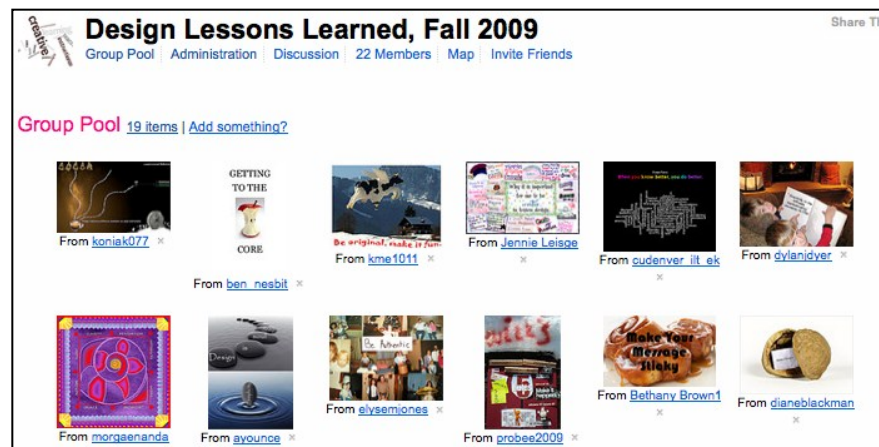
creative

Design Lessons Learned, Fall 2009

Share Th

Group Pool | Administration | Discussion | 22 Members | Map | Invite Friends

Group Pool 19 items | Add something?

From koniak077 ×

GETTING TO THE CORE

From ben_nesbit ×

Be original, make it fun

From kme1011 ×

From Jennie Leisge ×

From cudenver_ilt_ek ×

From dylanjdyer ×

From morgaenanda

Design

From ayounce ×

Be Authentic

From elysemjones ×

From probee2009 ×

Make Your Message Sticky

From Bethany Brown1 ×

From dianeblackman ×